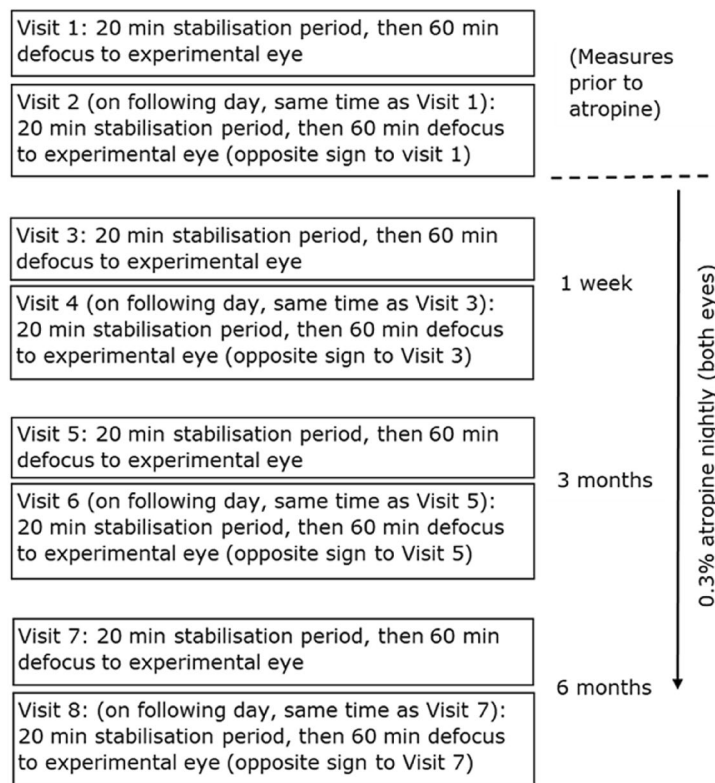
Visit 1: 20 min stabilisation period, then 60 min defocus to experimental eye

Visit 2 (on following day, same time as Visit 1): 20 min stabilisation period, then 60 min defocus to experimental eye (opposite sign to visit 1)

(Measures prior to atropine)

Visit 3: 20 min stabilisation period, then 60 min defocus to experimental eye

Visit 4 (on following day, same time as Visit 3): 20 min stabilisation period, then 60 min defocus to experimental eye (opposite sign to Visit 3)

1 week

Visit 5: 20 min stabilisation period, then 60 min defocus to experimental eye

Visit 6 (on following day, same time as Visit 5): 20 min stabilisation period, then 60 min defocus to experimental eye (opposite sign to Visit 5)

3 months

Visit 7: 20 min stabilisation period, then 60 min defocus to experimental eye

Visit 8: (on following day, same time as Visit 7): 20 min stabilisation period, then 60 min defocus to experimental eye (opposite sign to Visit 7)

6 months

0.3% atropine nightly (both eyes)